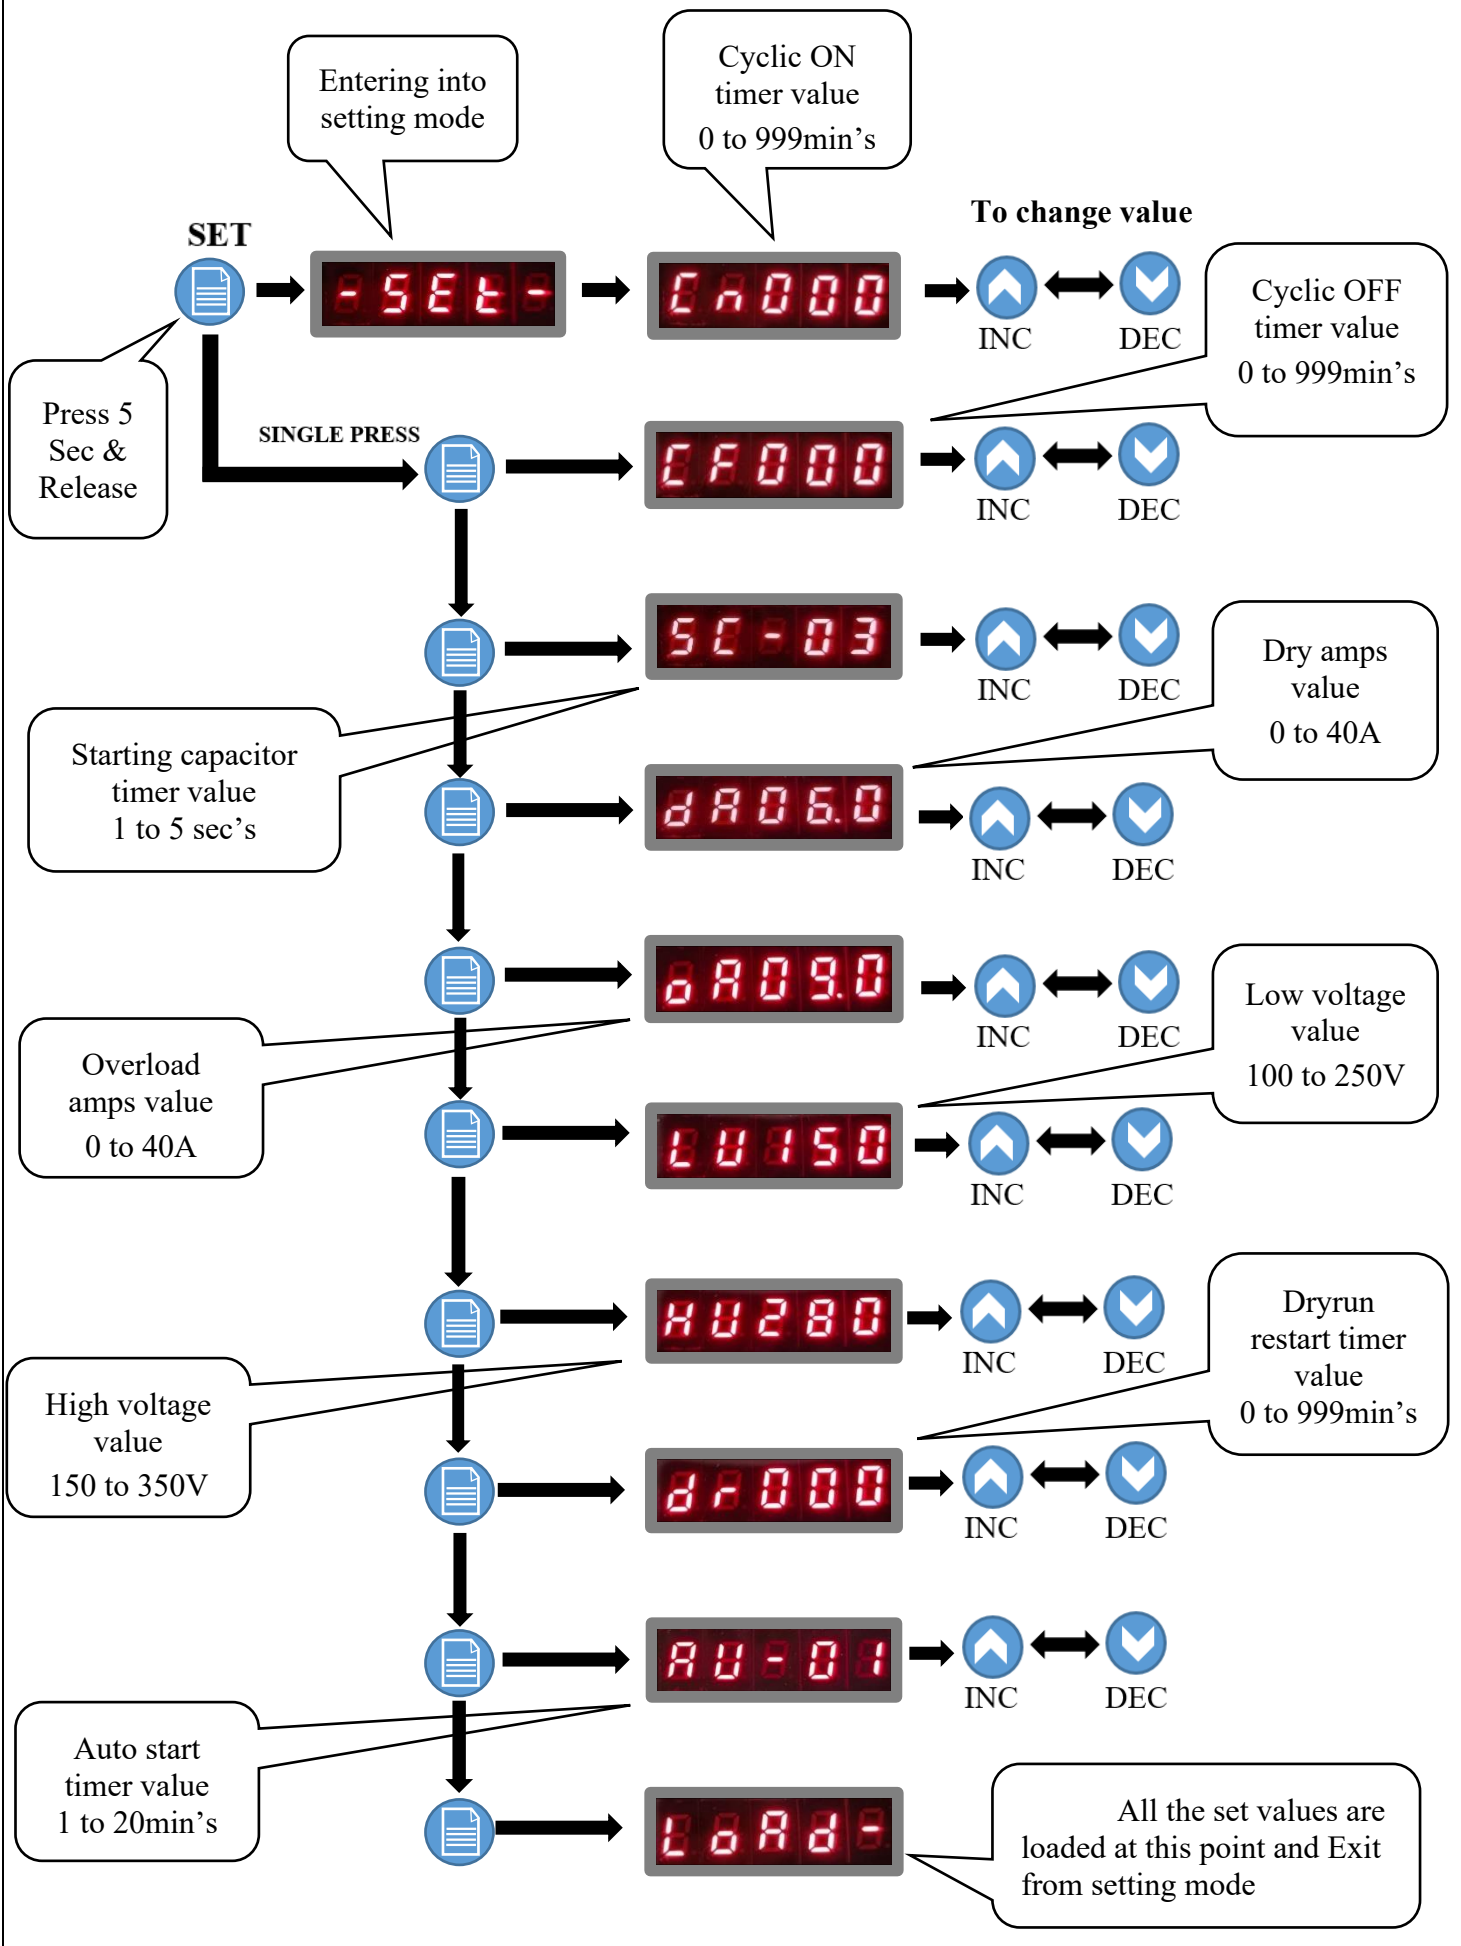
Entering into setting mode

Cyclic ON timer value 0 to 999min's

SET

-SEt-

Cn000

To change value

INC

DEC

Cyclic OFF timer value 0 to 999min's

Press 5 Sec & Release

SINGLE PRESS

CF000

INC

DEC

SC-03

INC

DEC

Dry amps value 0 to 40A

Starting capacitor timer value 1 to 5 sec's

dA06.0

INC

DEC

oA09.0

INC

DEC

Low voltage value 100 to 250V

Overload amps value 0 to 40A

LU150

INC

DEC

HU280

INC

DEC

Dryrun restart timer value 0 to 999min's

High voltage value 150 to 350V

dr000

INC

DEC

AU-01

INC

DEC

Auto start timer value 1 to 20min's

LoAd-

All the set values are loaded at this point and Exit from setting mode